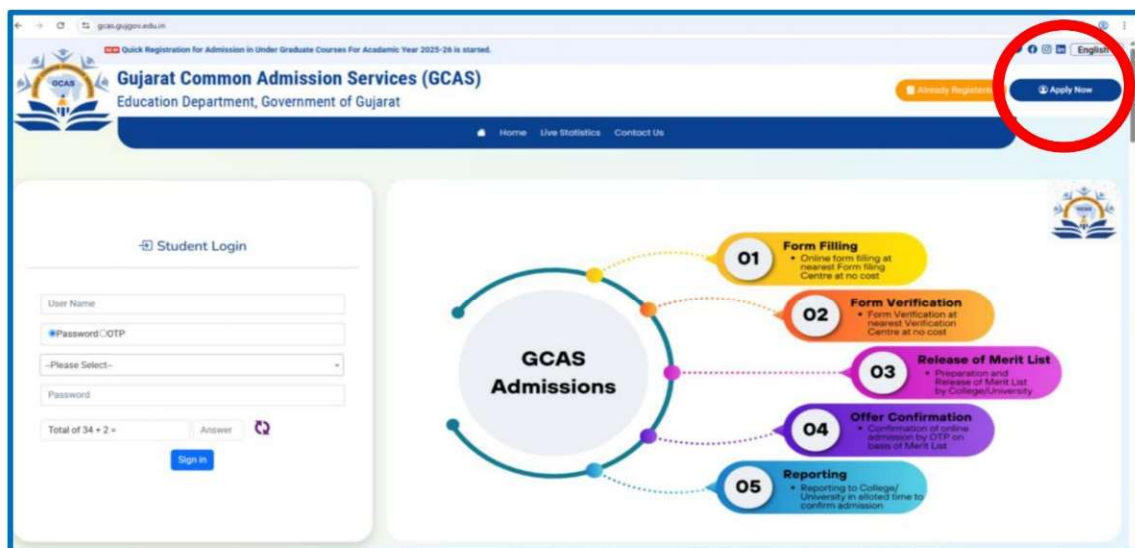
gcas.gujgov.edu.in

NEW Quick Registration for Admission in Under Graduate Courses For Academic Year 2025-26 is started.

English

GCAS

Gujarat Common Admission Services (GCAS)
Education Department, Government of Gujarat

Already Registered

Apply Now

Home Live Statistics Contact Us

Student Login

User Name

Password OTP

--Please Select--

Password

Total of 34 + 2 = Answer

Sign In

GCAS Admissions

01 Form Filling
• Online form filling at nearest Form filling Centre at no cost

02 Form Verification
• Form Verification at nearest Verification Centre at no cost

03 Release of Merit List
• Preparation and Release of Merit List by College/University

04 Offer Confirmation
• Confirmation of online admission by OTP on basis of Merit List

05 Reporting
• Reporting to College/ University in alloted time to confirm admission